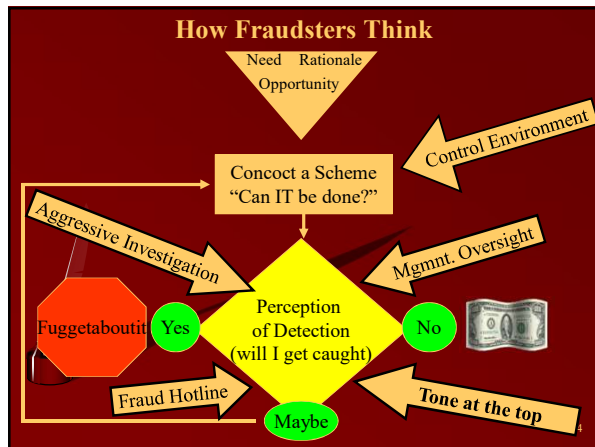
How Fraudsters Think

Need Rationale
Opportunity

Control Environment

Concoct a Scheme
"Can IT be done?"

Aggressive Investigation

Mgmnt. Oversight

Fuggetaboutit

Yes

Perception
of Detection
(will I get caught)

No

Fraud Hotline

Tone at the top

Maybe

4